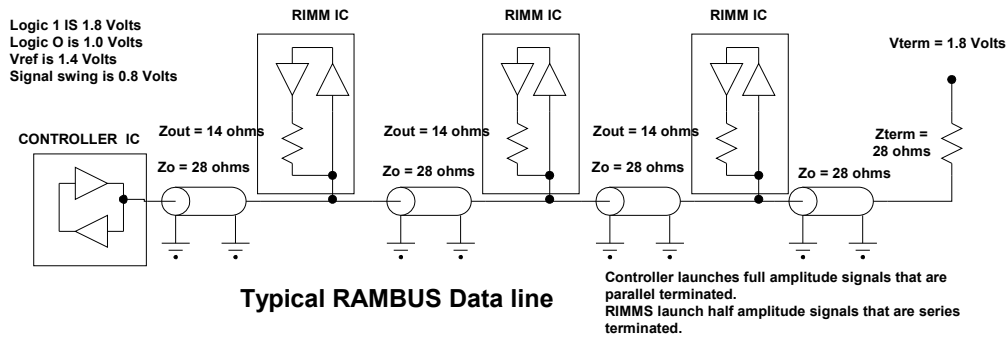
Logic 1 IS 1.8 Volts
Logic O is 1.0 Volts
Vref is 1.4 Volts
Signal swing is 0.8 Volts

RIMM IC

RIMM IC

RIMM IC

Vterm = 1.8 Volts

CONTROLLER IC

Zout = 14 ohms

Zo = 28 ohms

Zout = 14 ohms

Zo = 28 ohms

Zout = 14 ohms

Zo = 28 ohms

Zterm = 28 ohms

Zo = 28 ohms

Typical RAMBUS Data line

Controller launches full amplitude signals that are parallel terminated.
RIMMS launch half amplitude signals that are series terminated.